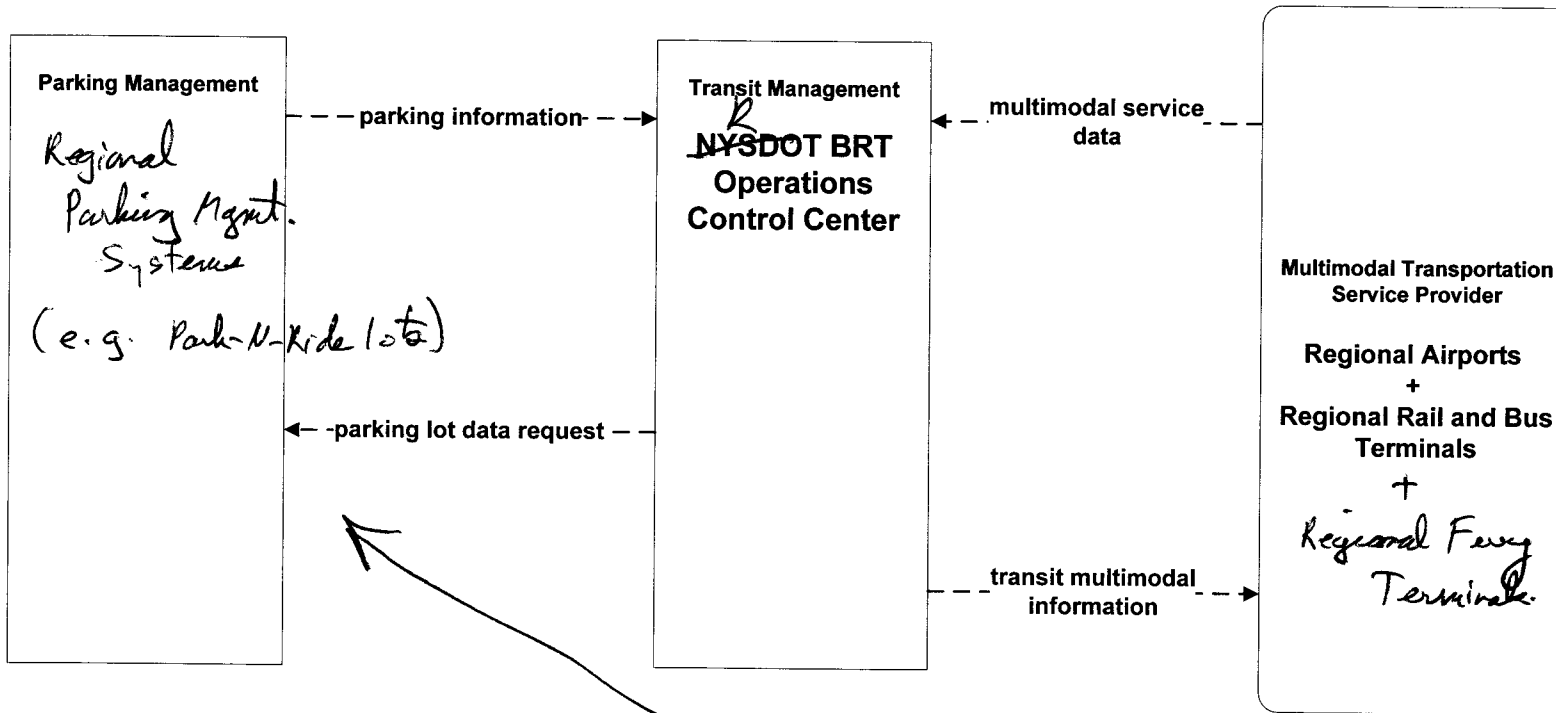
Parking Management

Regional Parking Mgmt. Systems

(e.g. Park-N-Ride lots)

parking information

parking lot data request

Transit Management

R

~~NYSDOT~~ BRT Operations Control Center

multimodal service data

transit multimodal information

Multimodal Transportation Service Provider

Regional Airports
+
Regional Rail and Bus Terminals
+
Regional Ferry Terminals